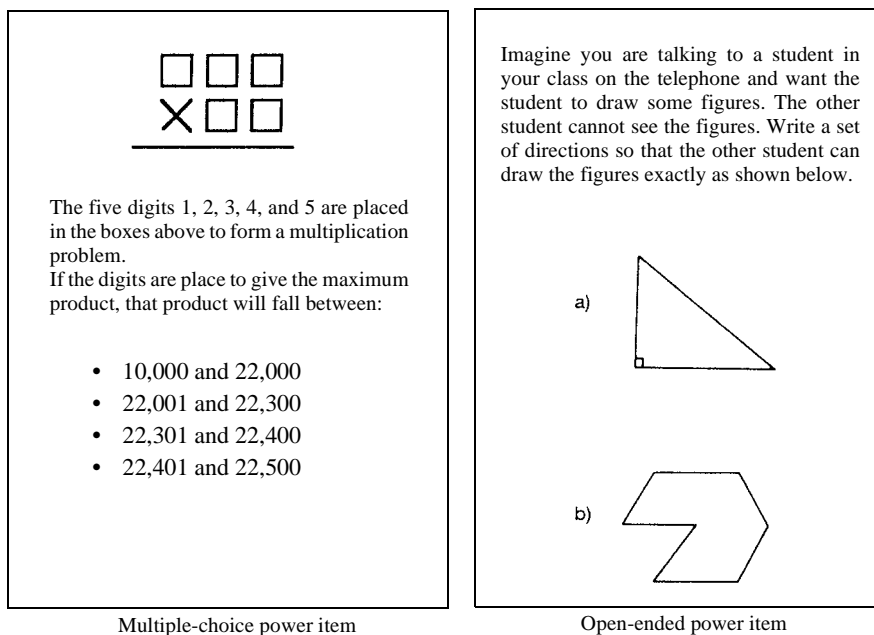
$\square\square\square$
$\times\square\square$

The five digits 1, 2, 3, 4, and 5 are placed in the boxes above to form a multiplication problem.
If the digits are place to give the maximum product, that product will fall between:

- 10,000 and 22,000
- 22,001 and 22,300
- 22,301 and 22,400
- 22,401 and 22,500

Multiple-choice power item

Imagine you are talking to a student in your class on the telephone and want the student to draw some figures. The other student cannot see the figures. Write a set of directions so that the other student can draw the figures exactly as shown below.

a)

b)

Open-ended power item